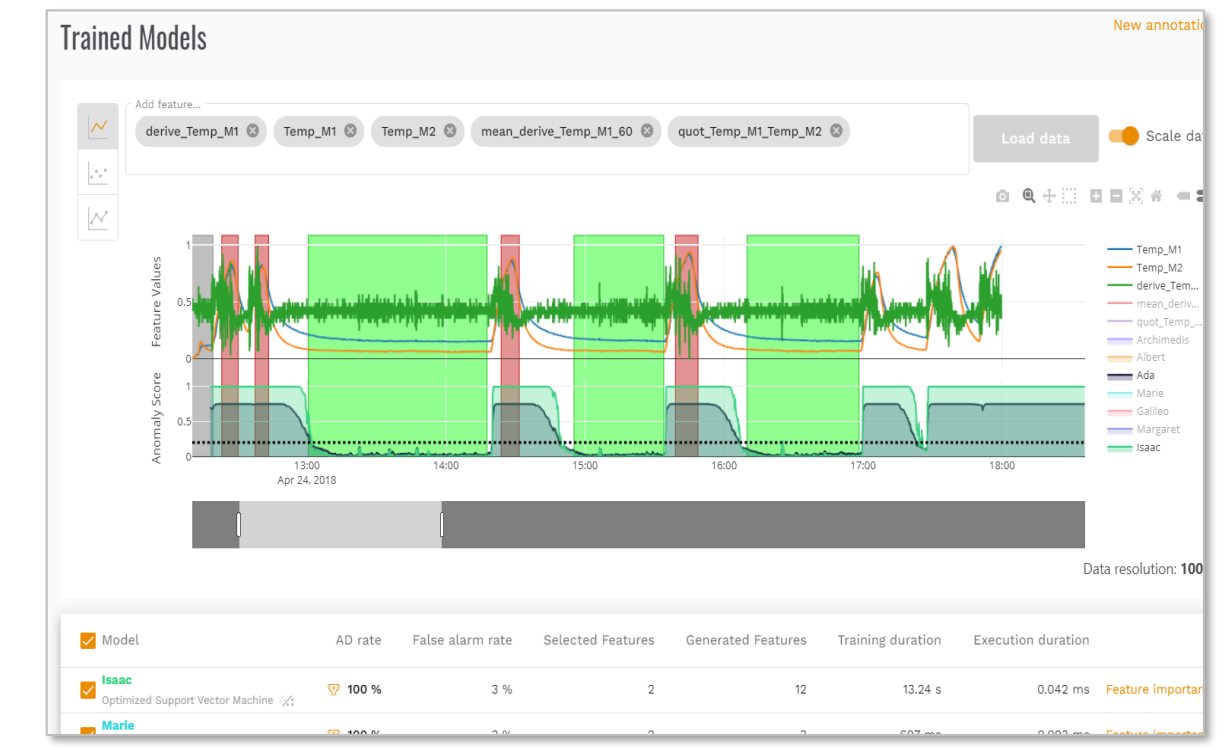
Trained Models

New annotatio

Add feature...

derive_Temp_M1 Temp_M1 Temp_M2 mean_derive_Temp_M1_60 quot_Temp_M1_Temp_M2

Load data

Scale da

Feature Values

1

0.5

0

Anomaly Score

1

0.5

0

13:00
Apr 24, 2018

14:00

15:00

16:00

17:00

18:00

Temp_M1
Temp_M2
derive_Tem...
mean_deriv...
quot_Temp_...
Archimedis
Albert
Ada
Marie
Galileo
Margaret
Isaac

Data resolution: 100

| Model | AD rate | False alarm rate | Selected Features | Generated Features | Training duration | Execution duration | |
|---|---|---|---|---|---|---|---|
| Isaac Optimized Support Vector Machine | 100 % | 3 % | 2 | 12 | 13.24 s | 0.042 ms | Feature importan |
| Marie | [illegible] | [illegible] | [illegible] | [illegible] | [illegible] | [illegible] | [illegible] |